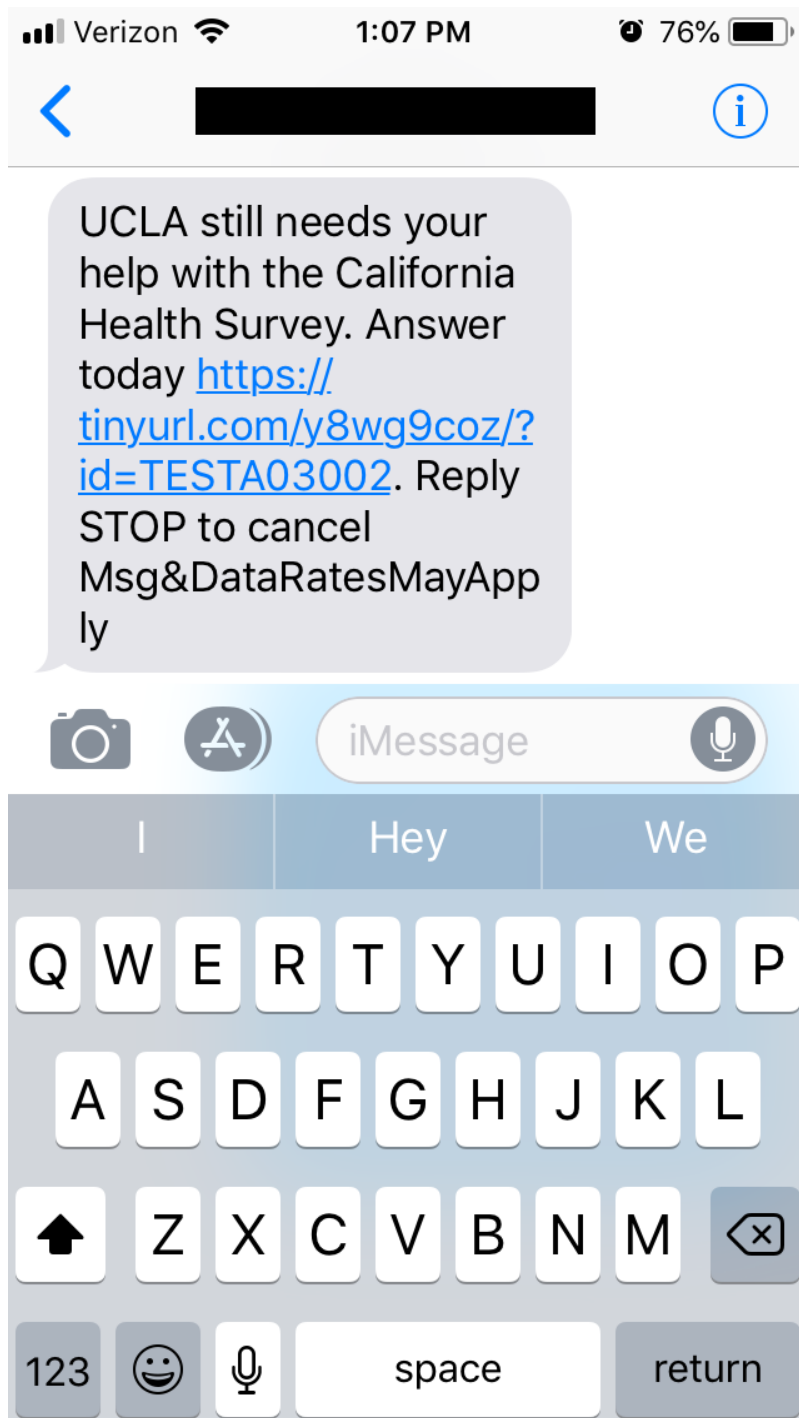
Verizon 1:07 PM 76%

UCLA still needs your help with the California Health Survey. Answer today https://tinyurl.com/y8wg9coz/?id=TESTA03002. Reply STOP to cancel Msg&DataRatesMayApply

iMessage

I Hey We

Q W E R T Y U I O P
A S D F G H J K L
Z X C V B N M
123 space return